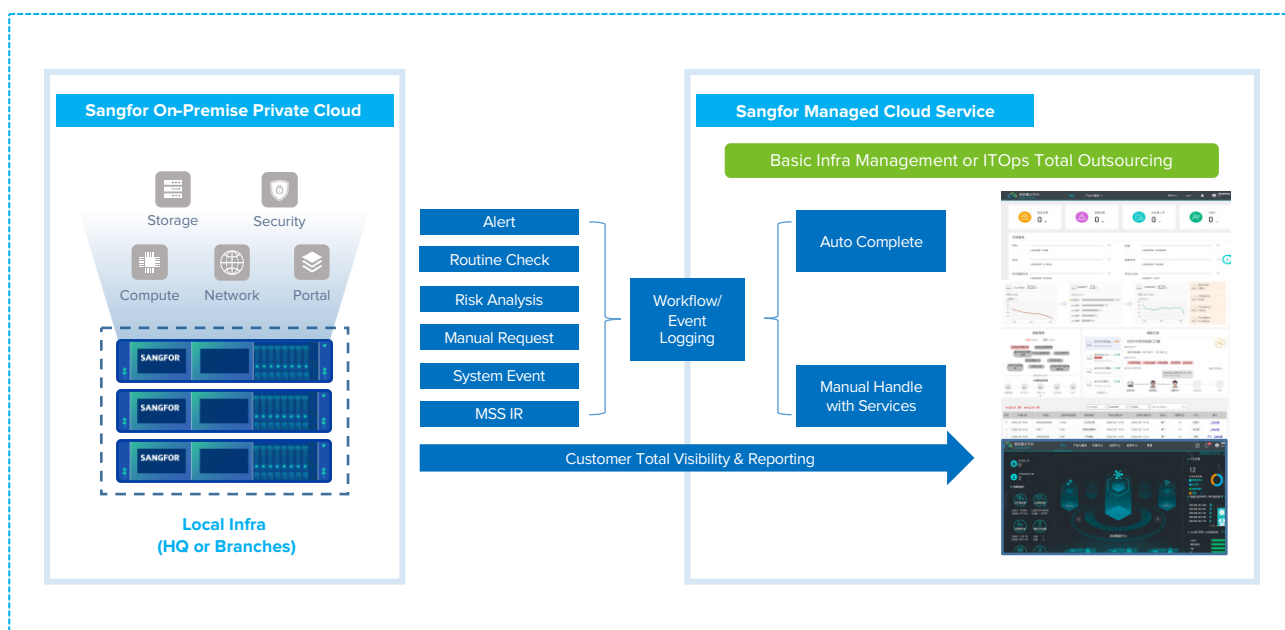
Sangfor On-Premise Private Cloud

Storage
Security
Compute
Network
Portal

SANGFOR
SANGFOR
SANGFOR

Local Infra
(HQ or Branches)

Alert
Routine Check
Risk Analysis
Manual Request
System Event
MSS IR

Workflow/
Event
Logging

Customer Total Visibility & Reporting

Sangfor Managed Cloud Service

Basic Infra Management or ITOps Total Outsourcing

Auto Complete

Manual Handle
with Services